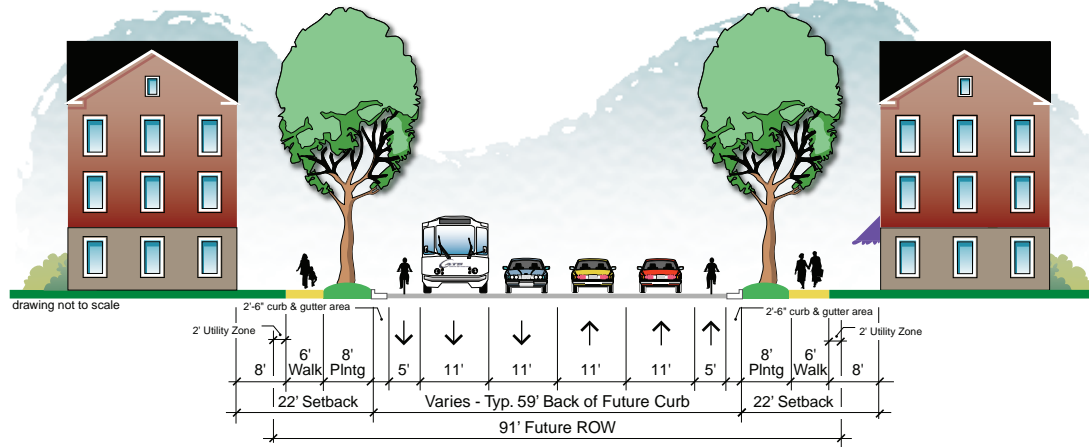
drawing not to scale

2'-6" curb & gutter area

2' Utility Zone

8'

6' Walk

8' Plntg

5'

11'

11'

11'

11'

5'

2'-6" curb & gutter area

2' Utility Zone

8' Plntg

6' Walk

8'

22' Setback

Varies - Typ. 59' Back of Future Curb

22' Setback

91' Future ROW